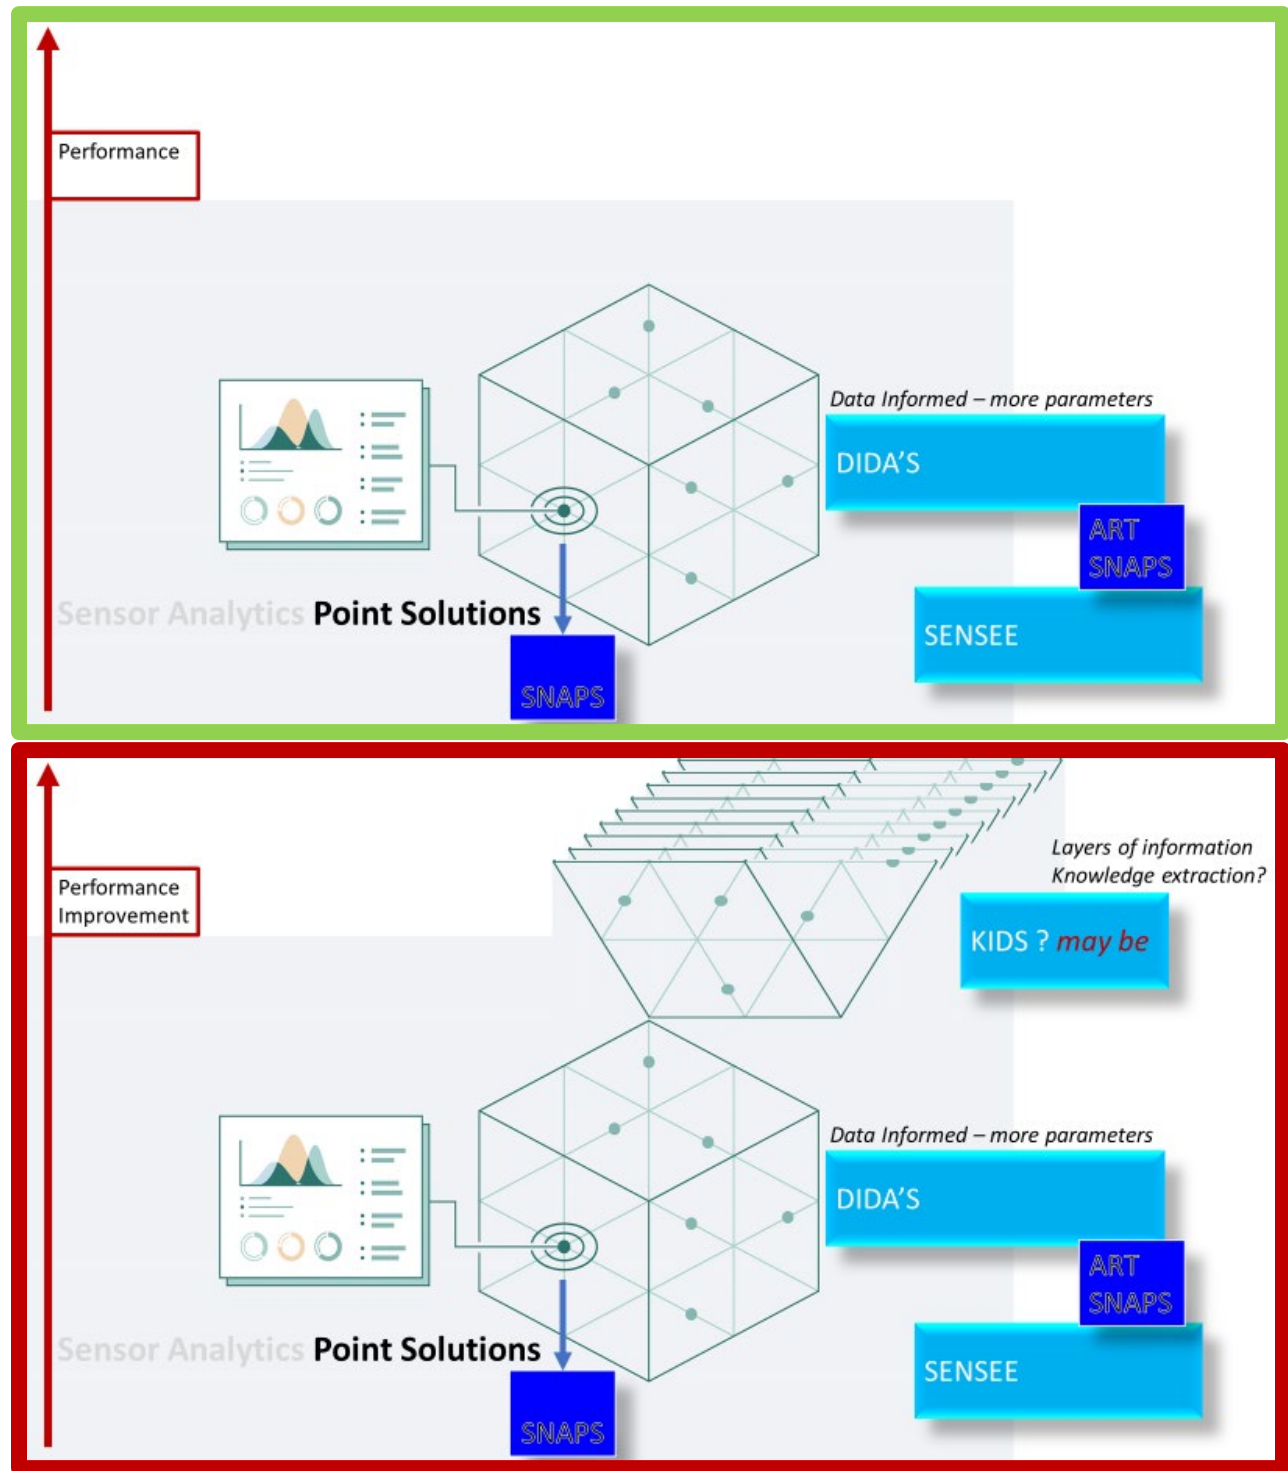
Performance

Data Informed – more parameters

DIDA'S

ART SNAPS

SENSEE

Sensor Analytics Point Solutions

SNAPS

Performance Improvement

Layers of information
Knowledge extraction?

KIDS ? may be

Data Informed – more parameters

DIDA'S

ART SNAPS

SENSEE

Sensor Analytics Point Solutions

SNAPS